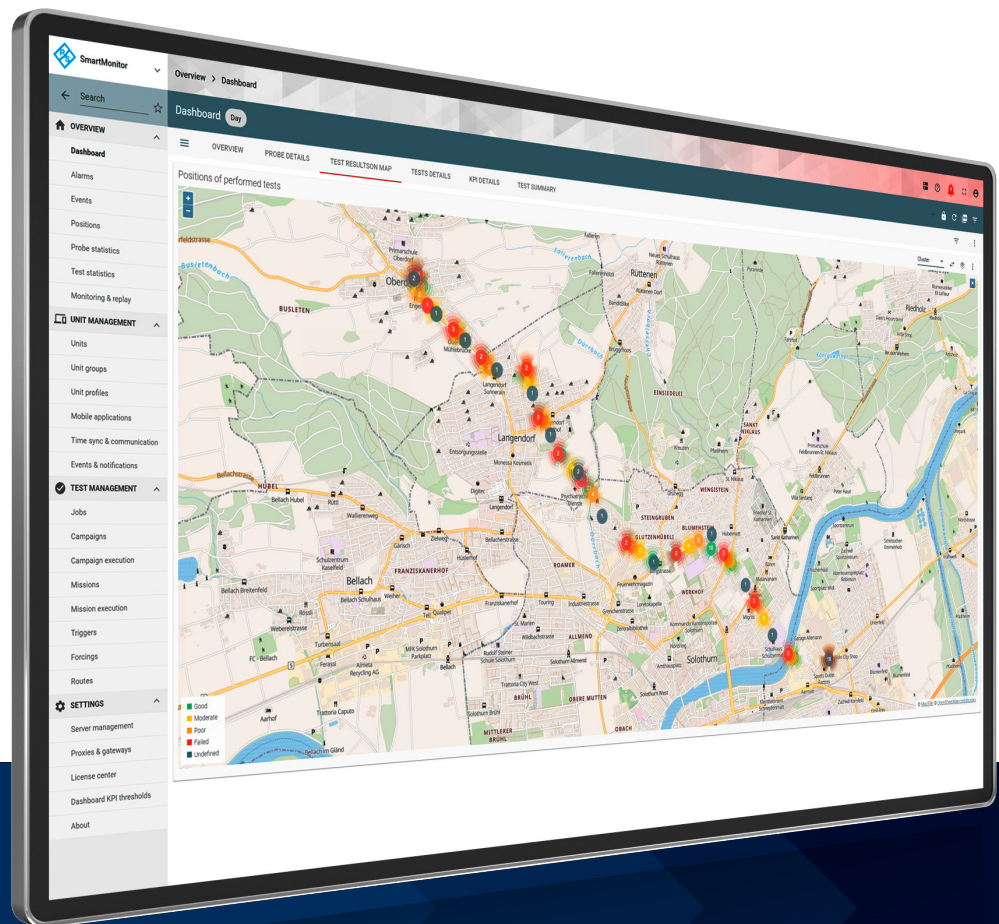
SmartMonitor

Search

OVERVIEW
Dashboard
Alarms
Events
Positions
Probe statistics
Test statistics
Monitoring & replay

UNIT MANAGEMENT
Units
Unit groups
Unit profiles
Mobile applications
Time sync & communication
Events & notifications

TEST MANAGEMENT
Jobs
Campaigns
Campaign execution
Missions
Mission execution
Triggers
Forcings
Routes

SETTINGS
Server management
Proxies & gateways
License center
Dashboard KPI thresholds
About

Overview > Dashboard

Dashboard Day

OVERVIEW PROBE DETAILS TEST RESULTSON MAP TESTS DETAILS KPI DETAILS TEST SUMMARY

Positions of performed tests

Cluster

Oberdorf
BUSLETEN
Rüttenen
Langendorf
EINSIEDELEI
HUBEL
Bellach
FRANZISKANERHOF
ROAMER
GLUTZENHÜBELI
STEINGRUBEN
BLUMENSTEIN
WENGISTEIN
WERKHOF
ALLMEND
Solothurn
BRÜHL
OBERE MUTTEN
MITTLERER
OBACH
Riedholz
SANKT NIKLAUS

Good
Moderate
Poor
Failed
Undefined